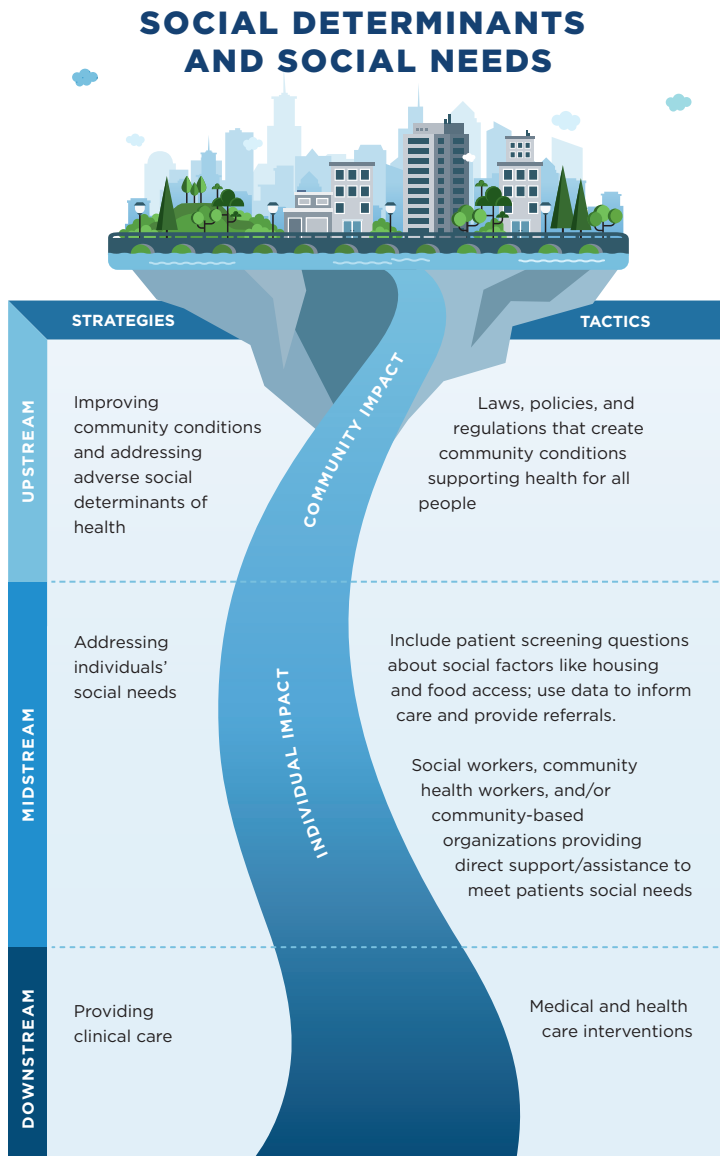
SOCIAL DETERMINANTS AND SOCIAL NEEDS

STRATEGIES

TACTICS

UPSTREAM

Improving community conditions and addressing adverse social determinants of health

COMMUNITY IMPACT

Laws, policies, and regulations that create community conditions supporting health for all people

MIDSTREAM

Addressing individuals' social needs

INDIVIDUAL IMPACT

Include patient screening questions about social factors like housing and food access; use data to inform care and provide referrals.

Social workers, community health workers, and/or community-based organizations providing direct support/assistance to meet patients social needs

DOWNSTREAM

Providing clinical care

Medical and health care interventions